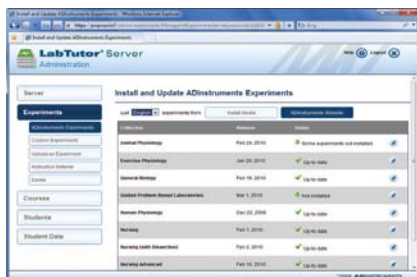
Install and Update ADInstruments Experiments - Windows Internet Explorer

Install and Update ADInstruments Experiments

LabTutor® Server
Administration

Help Logout

Server

Experiments
ADInstruments Experiments
Custom Experiments
Upload an Experiment
Instructor Material
Errata

Courses

Students

Student Data

Install and Update ADInstruments Experiments

List English experiments from Install Media ADInstruments Website

| Collection | Release | Status |
|---|---|---|
| Animal Physiology | Feb 24, 2010 | Some experiments not installed |
| Exercise Physiology | Jan 28, 2010 | Up to date |
| General Biology | Feb 19, 2010 | Up to date |
| Guided Problem Based Laboratories | Mar 1, 2010 | Not installed |
| Human Physiology | Dec 22, 2009 | Up to date |
| Nursing | Feb 1, 2010 | Up to date |
| Nursing (with Dissection) | Feb 2, 2010 | Up to date |
| Nursing Advanced | Feb 19, 2010 | Up to date |

ADINSTRUMENTS